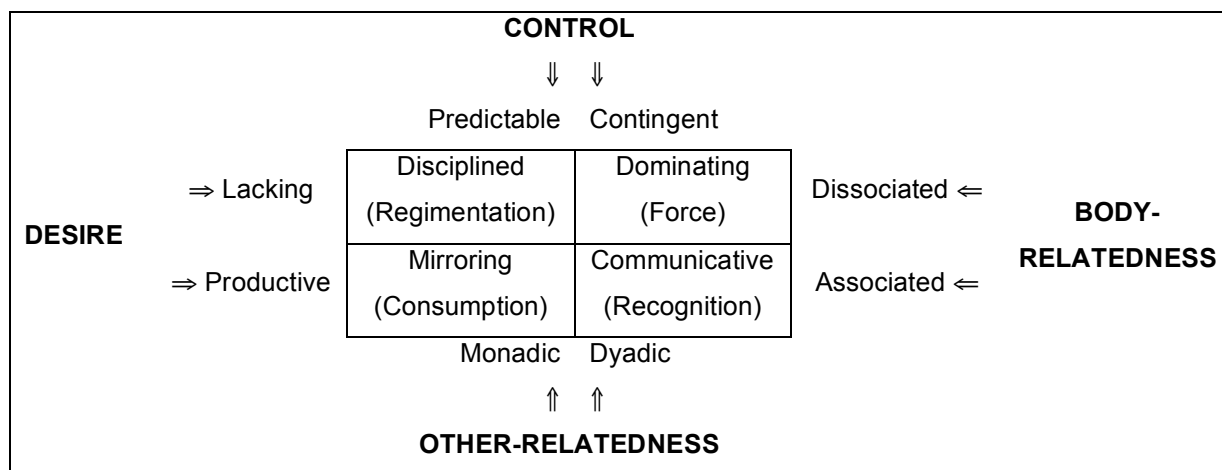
CONTROL

$\Downarrow$ $\Downarrow$

Predictable Contingent

DESIRE

$\Rightarrow$ Lacking

$\Rightarrow$ Productive

| Disciplined (Regimentation) | Dominating (Force) |
|---|---|
| Mirroring (Consumption) | Communicative (Recognition) |

Dissociated $\Leftarrow$

Associated $\Leftarrow$

BODY-RELATEDNESS

Monadic Dyadic

$\Uparrow$ $\Uparrow$

OTHER-RELATEDNESS